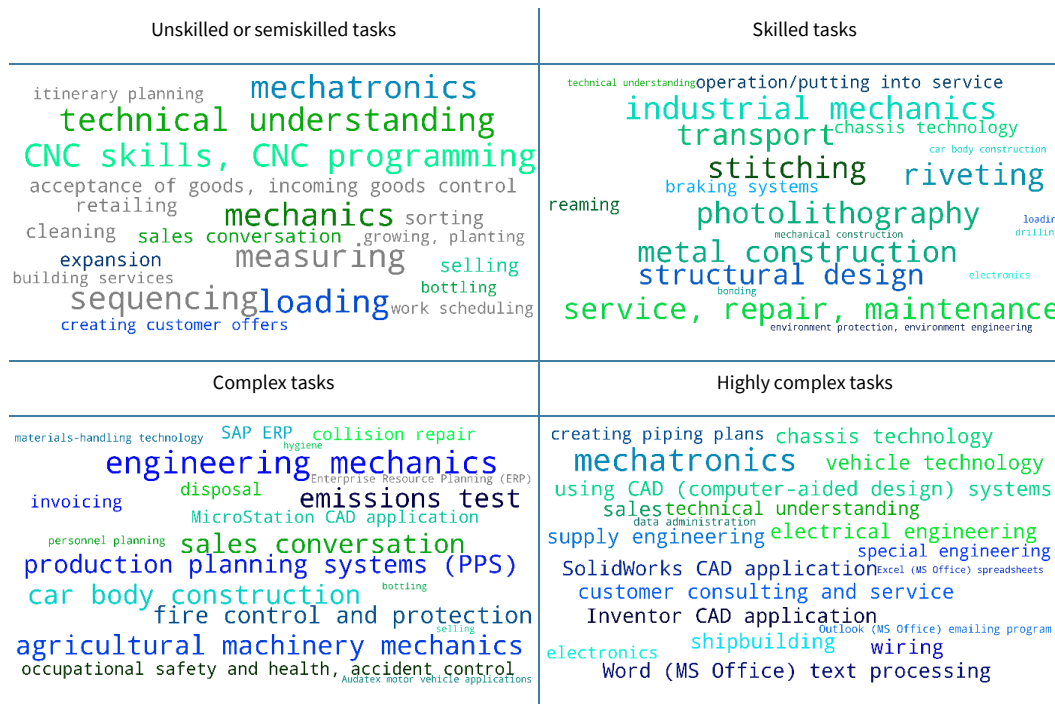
Unskilled or semiskilled tasks

itinerary planning
mechatronics
technical understanding
CNC skills, CNC programming
acceptance of goods, incoming goods control
retailing
mechanics
sorting
cleaning
sales conversation
growing, planting
expansion
measuring
selling
building services
bottling
sequencing
loading
work scheduling
creating customer offers

Skilled tasks

technical understanding
operation/putting into service
industrial mechanics
transport
chassis technology
car body construction
stitching
riveting
braking systems
reaming
photolithography
loadin
drillin
mechanical construction
metal construction
structural design
electronics
bonding
service, repair, maintenance
environment protection, environment engineering

Complex tasks

materials-handling technology
SAP ERP
hygiene
collision repair
engineering mechanics
Enterprise Resource Planning (ERP)
invoicing
disposal
emissions test
MicroStation CAD application
personnel planning
sales conversation
production planning systems (PPS)
bottling
car body construction
fire control and protection
selling
agricultural machinery mechanics
occupational safety and health, accident control
Audatex motor vehicle applications

Highly complex tasks

creating piping plans
chassis technology
mechatronics
vehicle technology
using CAD (computer-aided design) systems
sales
technical understanding
data administration
supply engineering
electrical engineering
special engineering
SolidWorks CAD application
Excel (MS Office) spreadsheets
customer consulting and service
Inventor CAD application
Outlook (MS Office) emailing program
shipbuilding
electronics
wiring
Word (MS Office) text processing